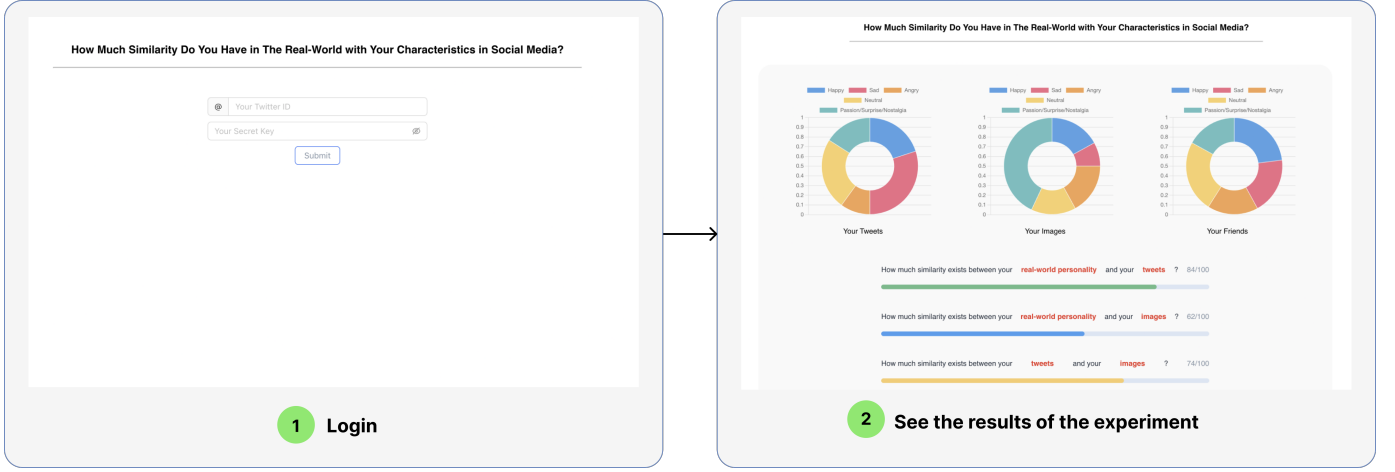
How Much Similarity Do You Have in The Real-World with Your Characteristics in Social Media?

@ Your Twitter ID

Your Secret Key

Submit

1 Login

How Much Similarity Do You Have in The Real-World with Your Characteristics in Social Media?

Happy Sad Angry Neutral Passion/Surprise/Nostalgia

1 0.9 0.8 0.7 0.6 0.5 0.4 0.3 0.2 0.1 0

Your Tweets

Happy Sad Angry Neutral Passion/Surprise/Nostalgia

1 0.9 0.8 0.7 0.6 0.5 0.4 0.3 0.2 0.1 0

Your Images

Happy Sad Angry Neutral Passion/Surprise/Nostalgia

1 0.9 0.8 0.7 0.6 0.5 0.4 0.3 0.2 0.1 0

Your Friends

How much similarity exists between your real-world personality and your tweets ? 84/100

How much similarity exists between your real-world personality and your images ? 62/100

How much similarity exists between your tweets and your images ? 74/100

2 See the results of the experiment